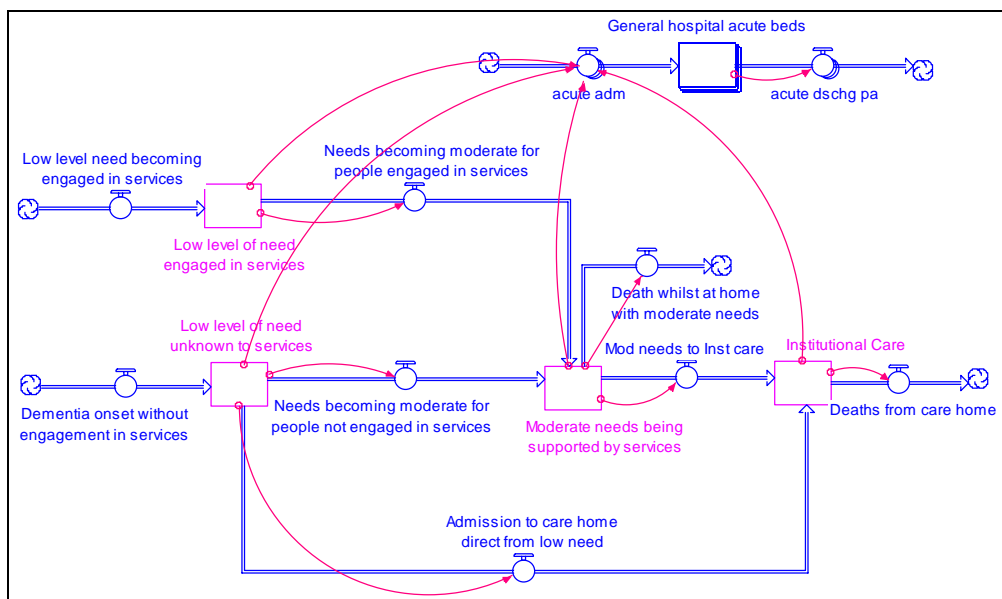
General hospital acute beds

acute adm

acute dschg pa

Low level need becoming engaged in services

Needs becoming moderate for people engaged in services

Low level of need engaged in services

Death whilst at home with moderate needs

Low level of need unknown to services

Mod needs to Inst care

Institutional Care

Dementia onset without engagement in services

Needs becoming moderate for people not engaged in services

Moderate needs being supported by services

Deaths from care home

Admission to care home direct from low need